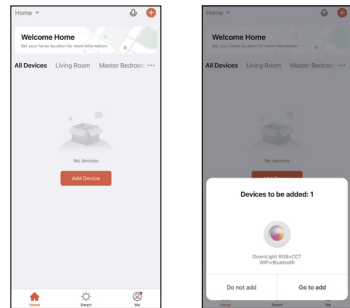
Home

Welcome Home
Set your home location for more information

All Devices Living Room Master Bedroom ···

No devices

Add Device

Home Smart Me

Home

Welcome Home
Set your home location for more information

All Devices Living Room Master Bedroom ···

No devices

Devices to be added: 1

DownLight RGB+CCT
WiFi+Bluetooth

Do not add

Go to add

Home Smart Me